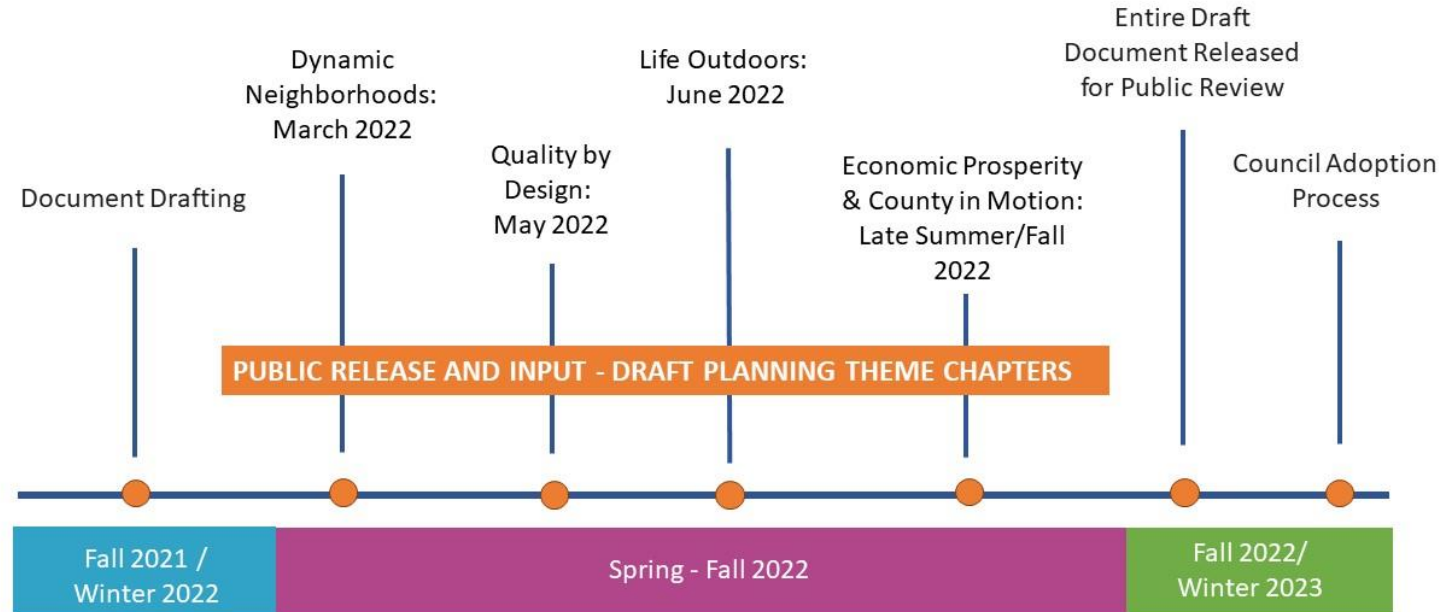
Document Drafting

Dynamic Neighborhoods: March 2022

Quality by Design: May 2022

Life Outdoors: June 2022

Economic Prosperity & County in Motion: Late Summer/Fall 2022

Entire Draft Document Released for Public Review

Council Adoption Process

PUBLIC RELEASE AND INPUT - DRAFT PLANNING THEME CHAPTERS

Fall 2021 / Winter 2022

Spring - Fall 2022

Fall 2022/ Winter 2023